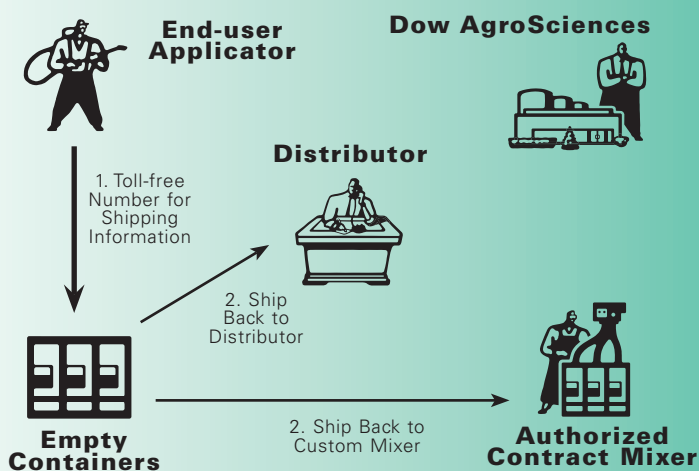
End-user Applicator

Dow AgroSciences

Distributor

1. Toll-free Number for Shipping Information

2. Ship Back to Distributor

Empty Containers

2. Ship Back to Custom Mixer

Authorized Contract Mixer